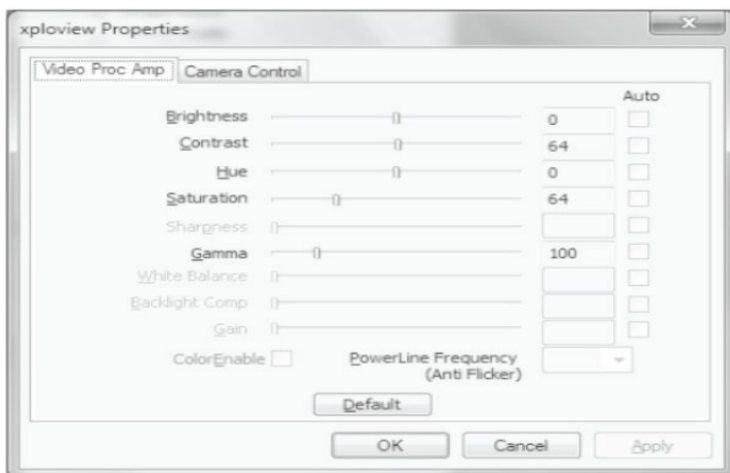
xploview Properties

Video Proc Amp | Camera Control

Auto

Brightness 0

Contrast 64

Hue 0

Saturation 64

Sharpness

Gamma 100

White Balance

Backlight Comp

Gain

ColorEnable

PowerLine Frequency (Anti Flicker)

Default

OK Cancel Apply